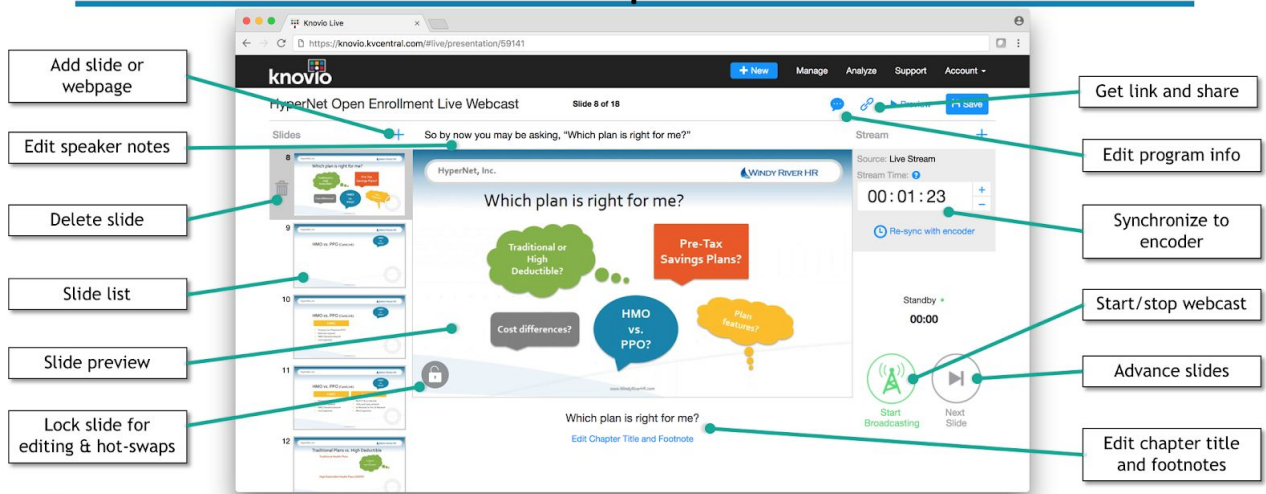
Add slide or webpage

Edit speaker notes

Delete slide

Slide list

Slide preview

Lock slide for editing & hot-swaps

Knovio Live

https://knovio.kvcentral.com/#live/presentation/59141

knovio

+ New Manage Analyze Support Account

HyperNet Open Enrollment Live Webcast

Slide 8 of 18

Preview Save

Slides

So by now you may be asking, "Which plan is right for me?"

8

9

10

11

12

HyperNet, Inc.

WINDY RIVER HR

Which plan is right for me?

Traditional or High Deductible?

Pre-Tax Savings Plans?

Cost differences?

HMO vs. PPO?

Plan features?

Which plan is right for me?

Edit Chapter Title and Footnote

Stream

Source: Live Stream

Stream Time:

00 : 01 : 23

Re-sync with encoder

Standby

00:00

Start Broadcasting

Next Slide

Get link and share

Edit program info

Synchronize to encoder

Start/stop webcast

Advance slides

Edit chapter title and footnotes